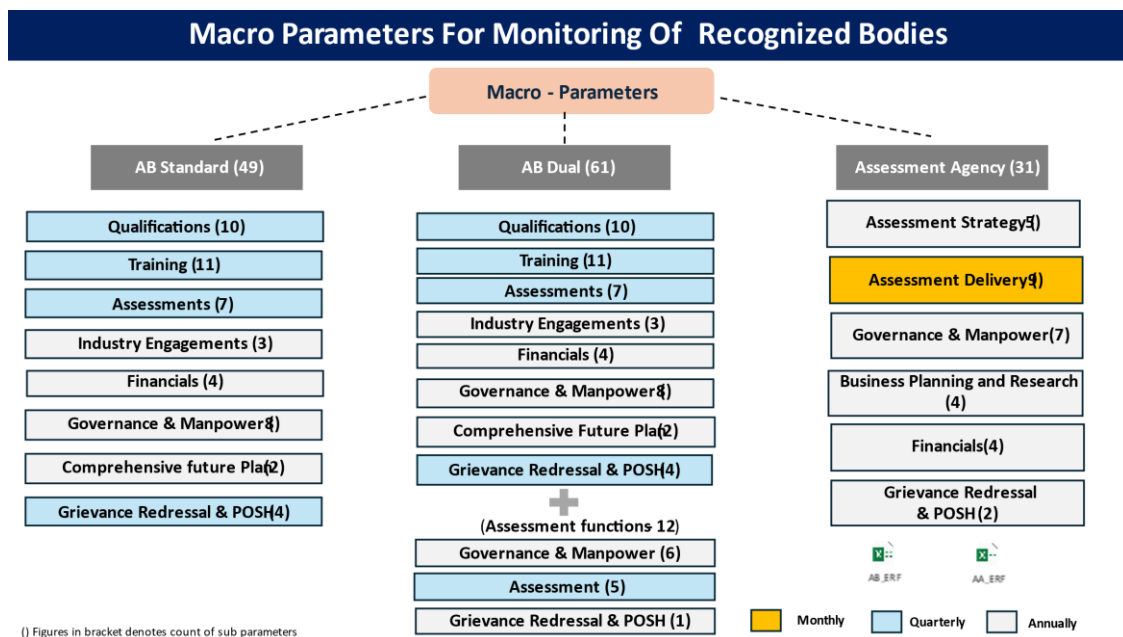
Macro Parameters For Monitoring Of Recognized Bodies

Macro - Parameters

AB Standard (49)

Qualifications (10)
Training (11)
Assessments (7)
Industry Engagements (3)
Financials (4)
Governance & Manpower (8)
Comprehensive future Plan (2)
Grievance Redressal & POSH (4)

AB Dual (61)

Qualifications (10)
Training (11)
Assessments (7)
Industry Engagements (3)
Financials (4)
Governance & Manpower (8)
Comprehensive Future Plan (2)
Grievance Redressal & POSH (4)

(Assessment functions- 12)
Governance & Manpower (6)
Assessment (5)
Grievance Redressal & POSH (1)

Assessment Agency (31)

Assessment Strategy (5)
Assessment Delivery (9)
Governance & Manpower (7)
Business Planning and Research (4)
Financials (4)
Grievance Redressal & POSH (2)

AB_ERF
AA_ERF

Monthly
Quarterly
Annually

() Figures in bracket denotes count of sub parameters